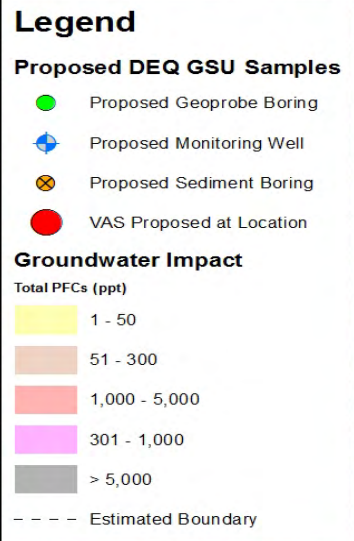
Legend

Proposed DEQ GSU Samples

Proposed Geoprobe Boring

Proposed Monitoring Well

Proposed Sediment Boring

VAS Proposed at Location

Groundwater Impact

Total PFCs (ppt)

1 - 50

51 - 300

1,000 - 5,000

301 - 1,000

> 5,000

Estimated Boundary